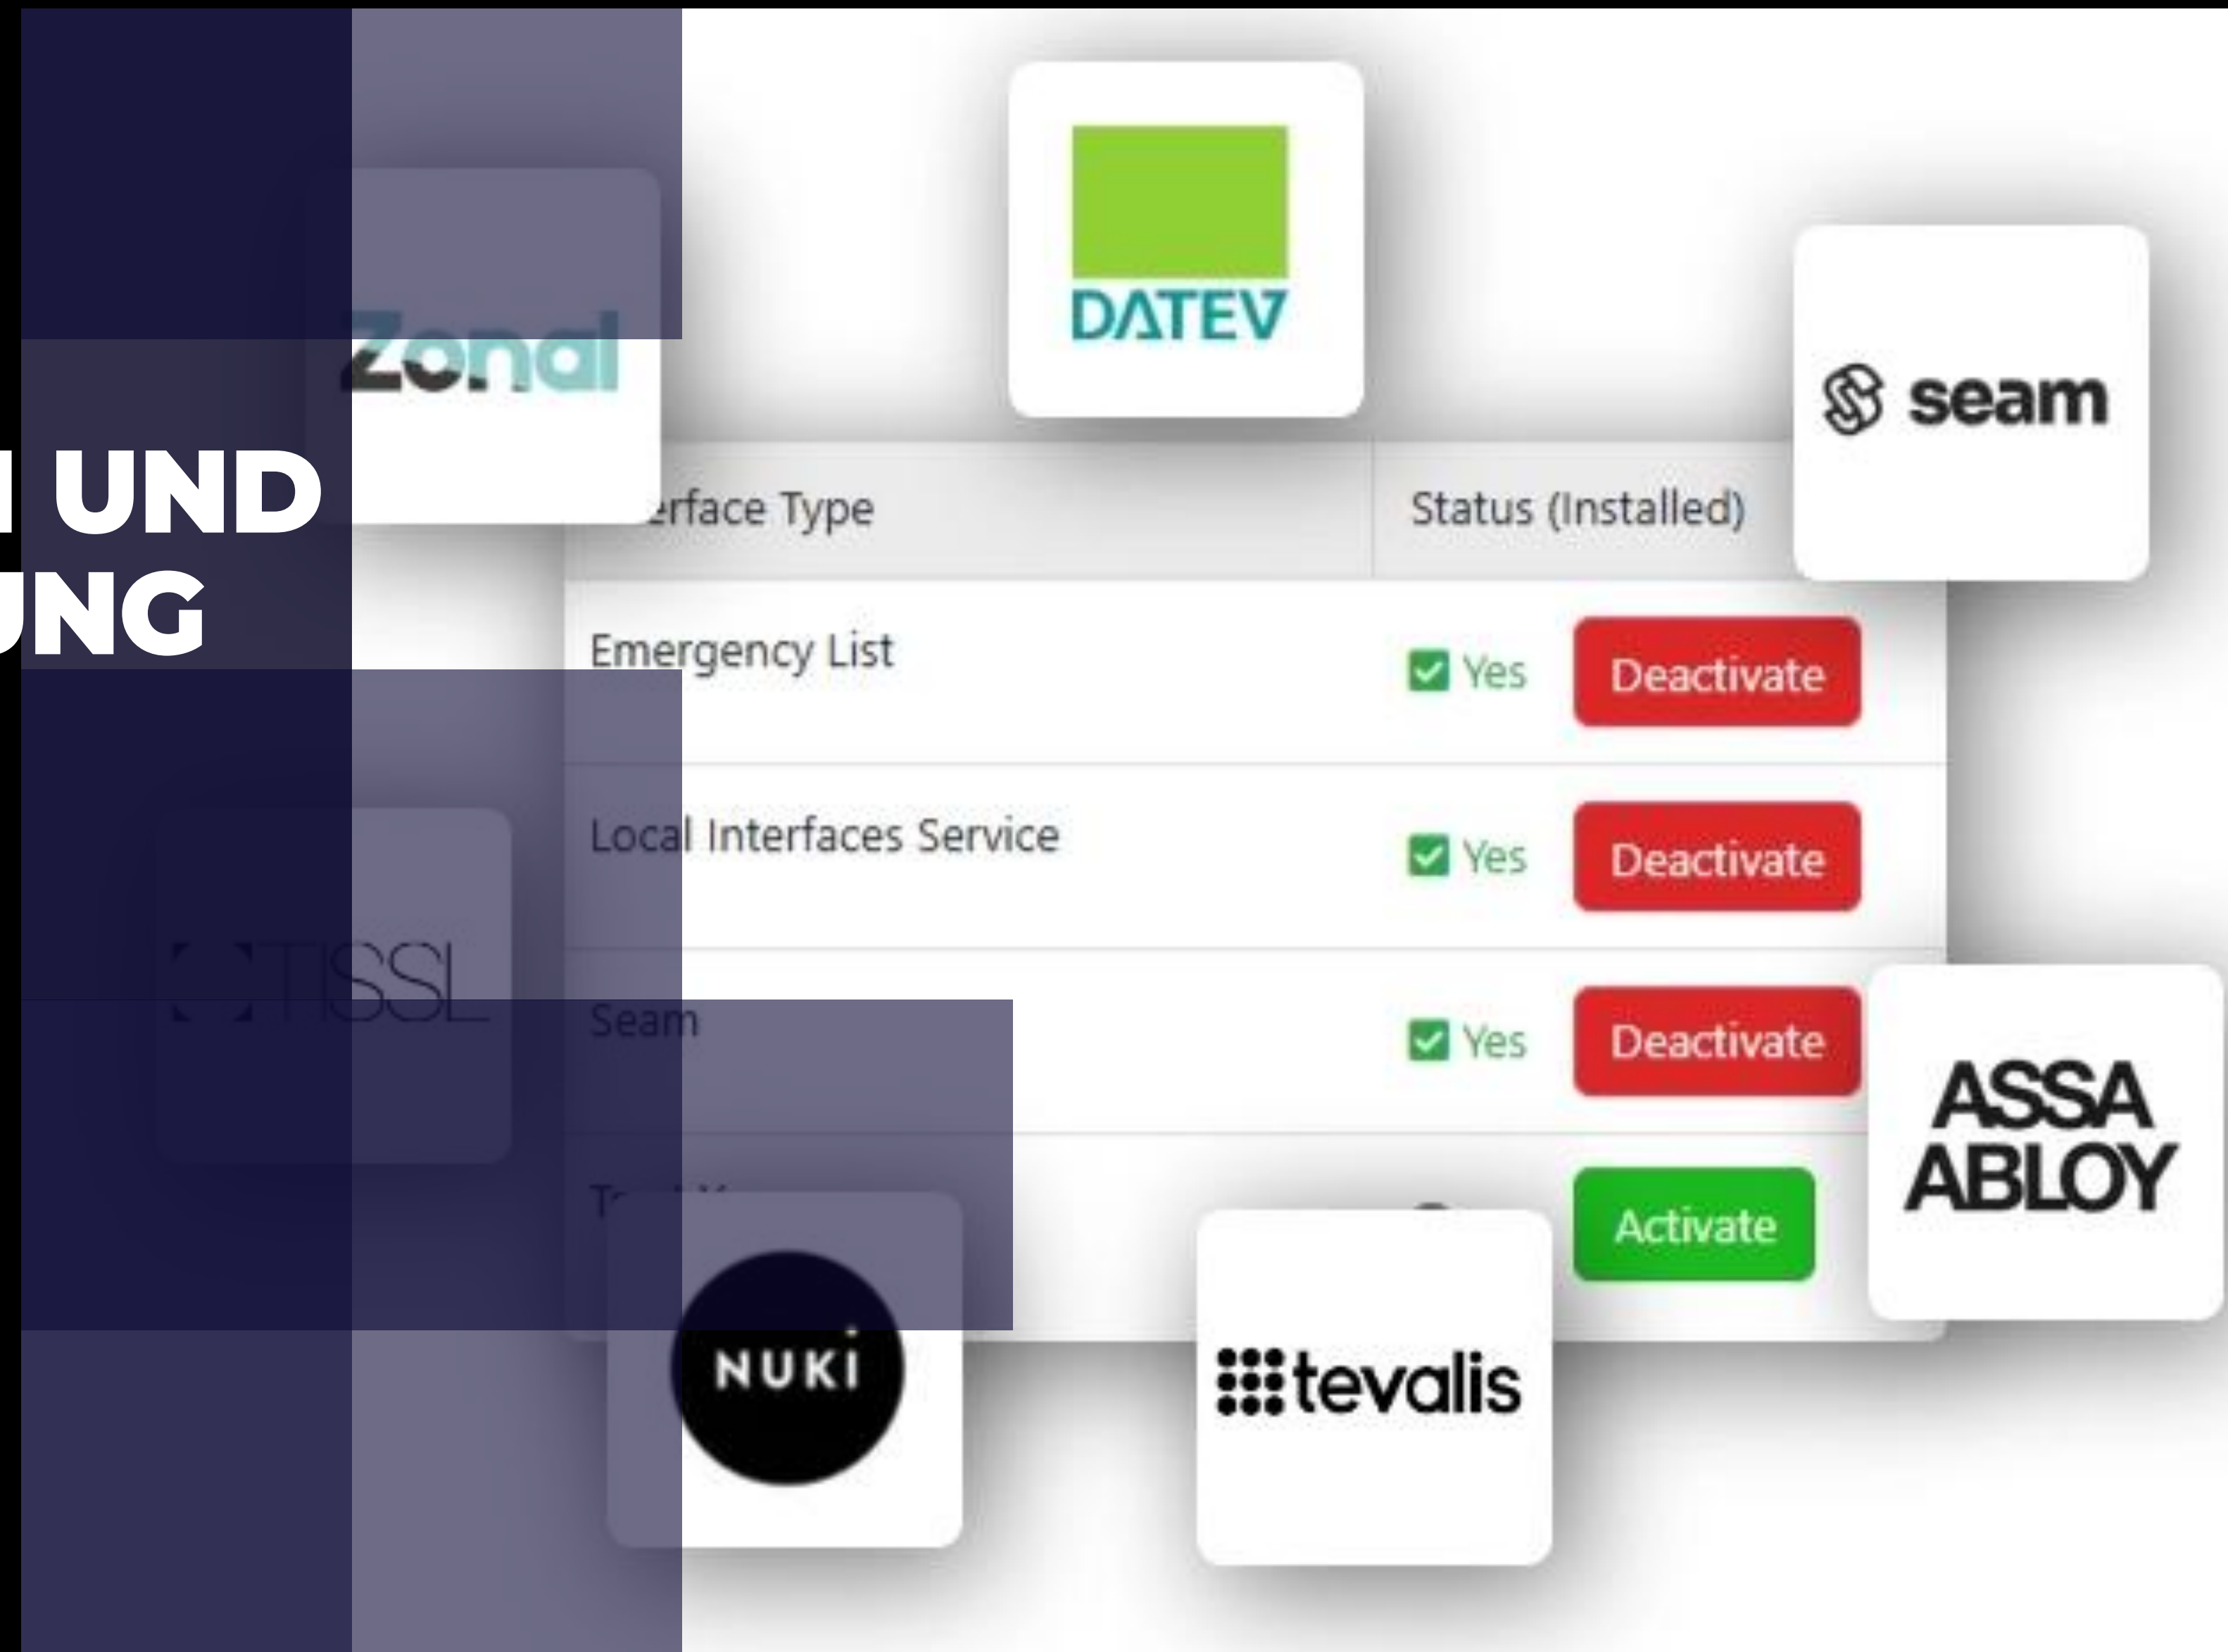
I UND
UNG

Zonal

DATEV

seam

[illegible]erface Type | Status (Installed)

Emergency List Yes Deactivate

Local Interfaces Service Yes Deactivate

Seam Yes Deactivate

T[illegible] Activate

TISSL

ASSA ABLOY

NUKI

tevalis